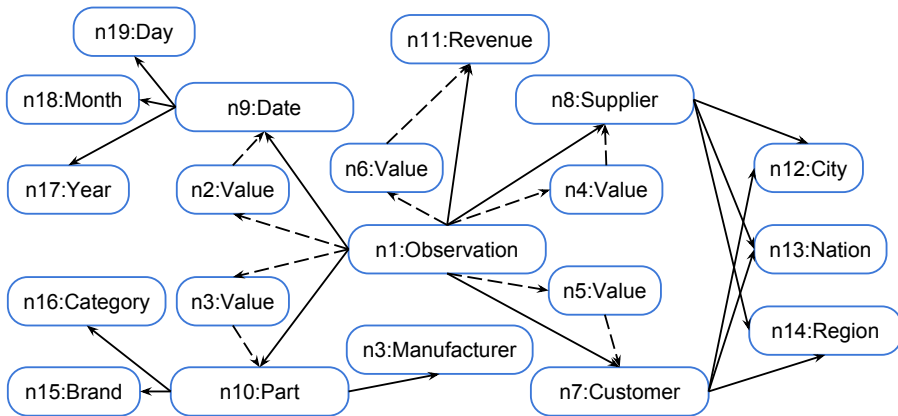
n19:Day
n18:Month
n9:Date
n17:Year
n2:Value
n11:Revenue
n6:Value
n8:Supplier
n4:Value
n12:City
n1:Observation
n13:Nation
n16:Category
n3:Value
n5:Value
n14:Region
n3:Manufacturer
n15:Brand
n10:Part
n7:Customer